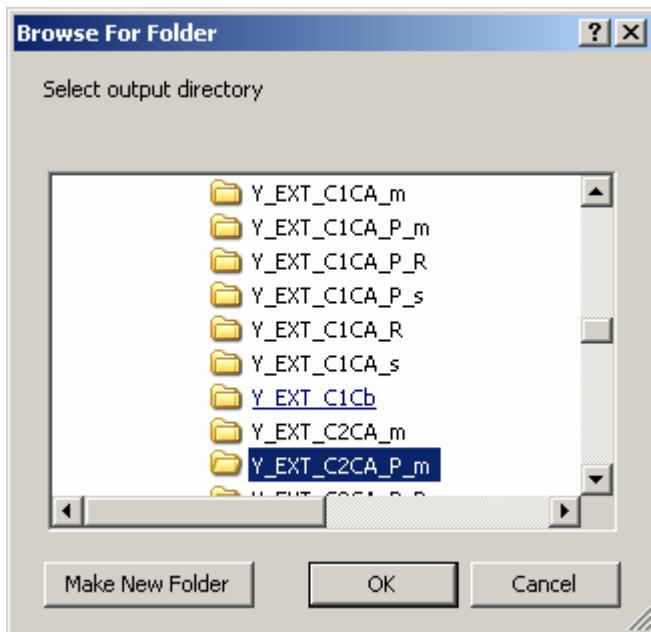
Browse For Folder

? X

Select output directory

Y_EXT_C1CA_m
Y_EXT_C1CA_P_m
Y_EXT_C1CA_P_R
Y_EXT_C1CA_P_s
Y_EXT_C1CA_R
Y_EXT_C1CA_s
Y_EXT_C1Cb
Y_EXT_C2CA_m
Y_EXT_C2CA_P_m
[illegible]

Make New Folder

OK

Cancel